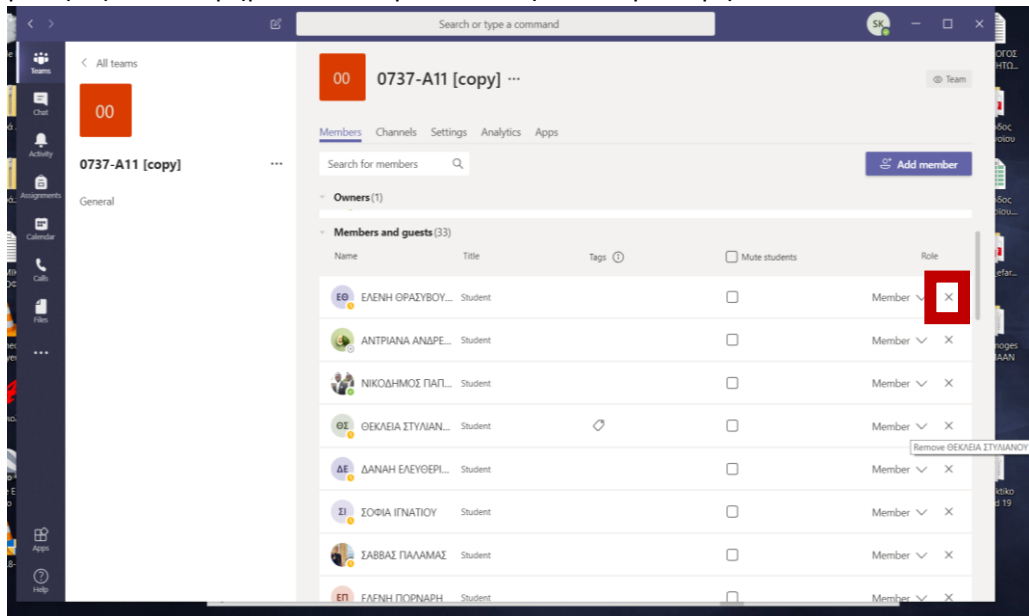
Search or type a command

SK

Teams
Chat
Activity
Assignments
Calendar
Calls
Files
...
Apps
Help

< All teams

00

0737-A11 [copy] ...

General

00

0737-A11 [copy] ...

Team

Members Channels Settings Analytics Apps

Search for members

Add member

Owners (1)

Members and guests (33)

| Name | Title | Tags | Mute students | Role |
|---|---|---|---|---|
| ΕΘ ΕΛΕΝΗ ΘΡΑΣΥΒΟΥ... | Student | | ☐ | Member ∨ × |
| ΑΝΤΡΙΑΝΑ ΑΝΔΡΕ... | Student | | ☐ | Member ∨ × |
| ΝΙΚΟΔΗΜΟΣ ΠΑΠ... | Student | | ☐ | Member ∨ × |
| ΘΣ ΘΕΚΛΕΙΑ ΣΤΥΛΙΑΝ... | Student | | ☐ | Member ∨ × |
| ΔΕ ΔΑΝΑΗ ΕΛΕΥΘΕΡΙ... | Student | | ☐ | Member ∨ × |
| ΣΙ ΣΟΦΙΑ ΙΓΝΑΤΙΟΥ | Student | | ☐ | Member ∨ × |
| ΣΑΒΒΑΣ ΠΑΛΑΜΑΣ | Student | | ☐ | Member ∨ × |
| ΕΠ ΕΛΕΝΗ ΠΟΡΝΑΡΗ... | Student | | ☐ | Member ∨ × |

Remove ΘΕΚΛΕΙΑ ΣΤΥΛΙΑΝΟΥ